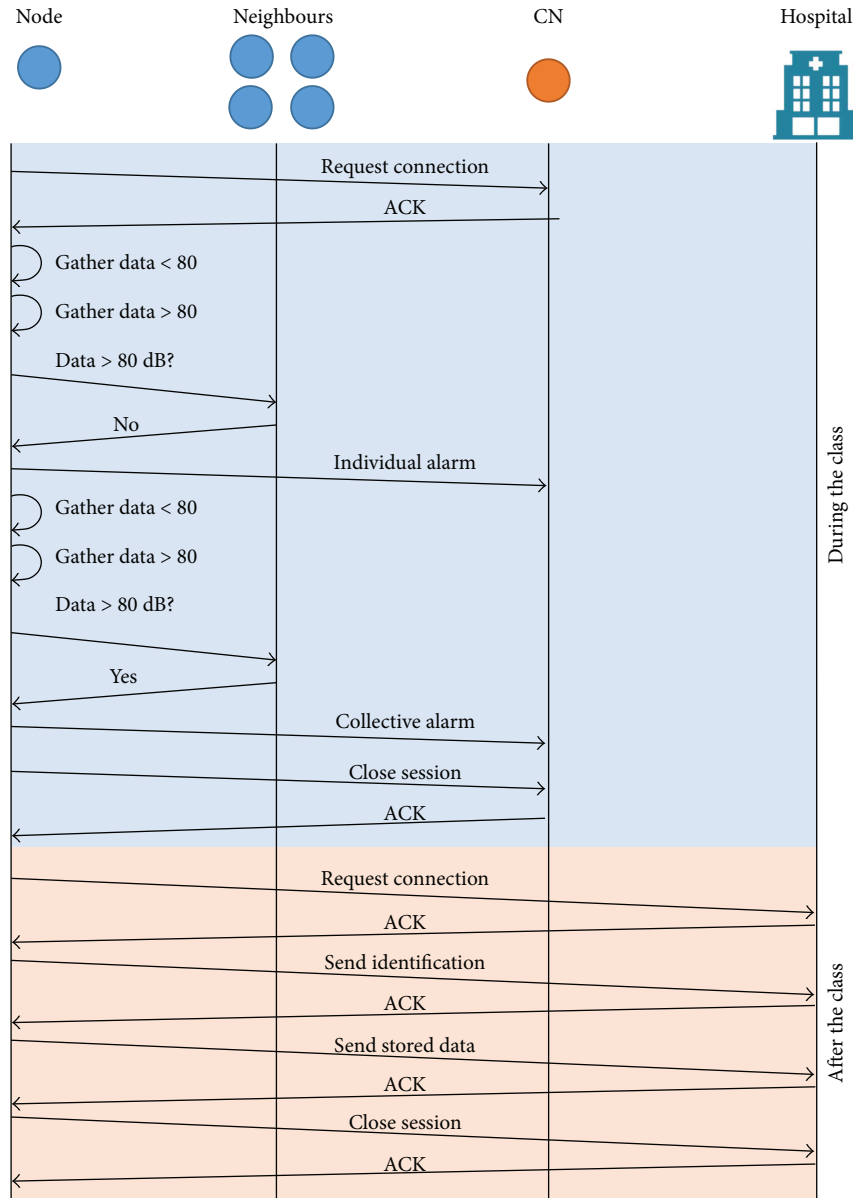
Node

Neighbours

CN

Hospital

Request connection

ACK

Gather data < 80

Gather data > 80

Data > 80 dB?

No

Individual alarm

Gather data < 80

Gather data > 80

Data > 80 dB?

Yes

Collective alarm

Close session

ACK

During the class

Request connection

ACK

Send identification

ACK

Send stored data

ACK

Close session

ACK

After the class